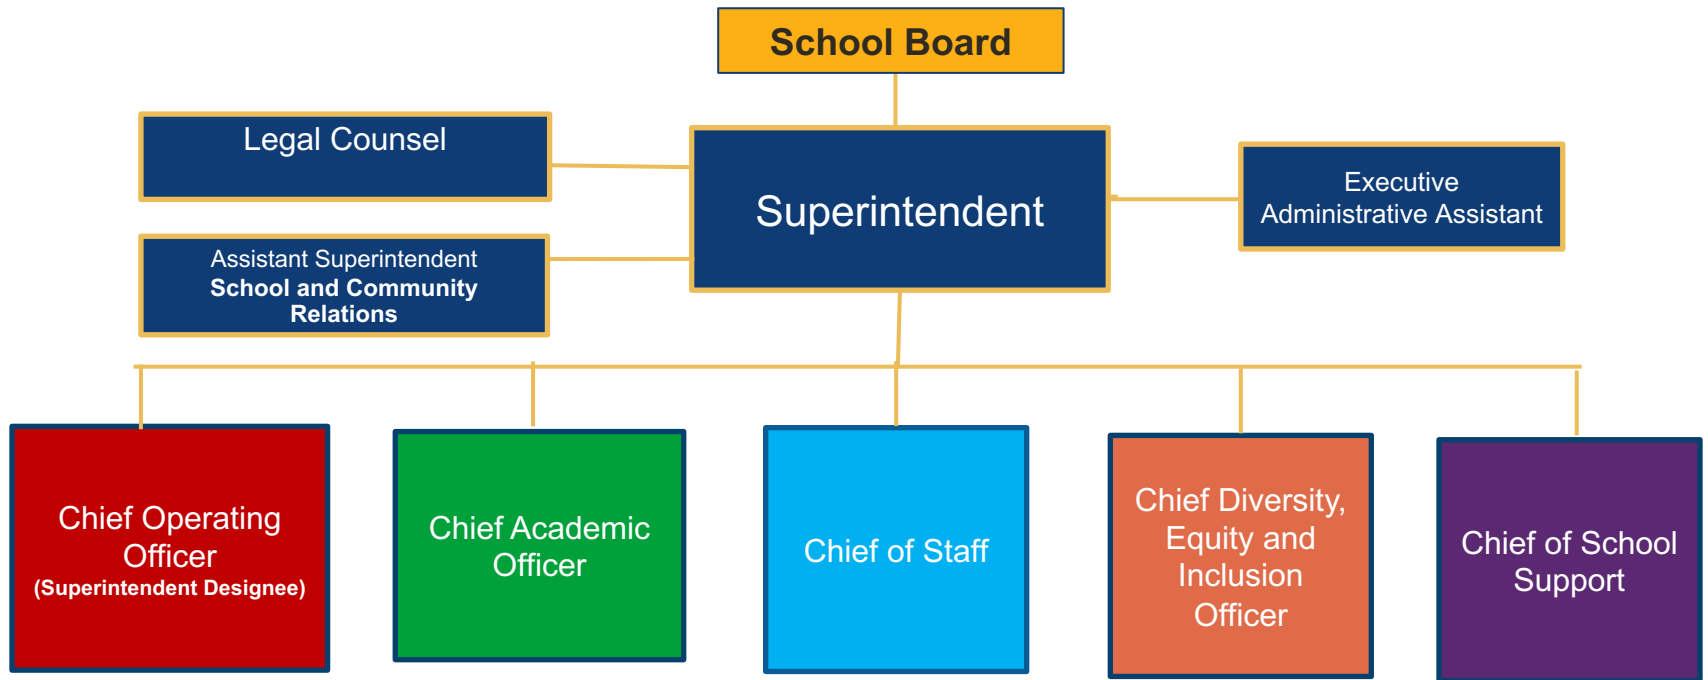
School Board

Legal Counsel

Superintendent

Executive Administrative Assistant

Assistant Superintendent
School and Community Relations

Chief Operating Officer
(Superintendent Designee)

Chief Academic Officer

Chief of Staff

Chief Diversity, Equity and Inclusion Officer

Chief of School Support